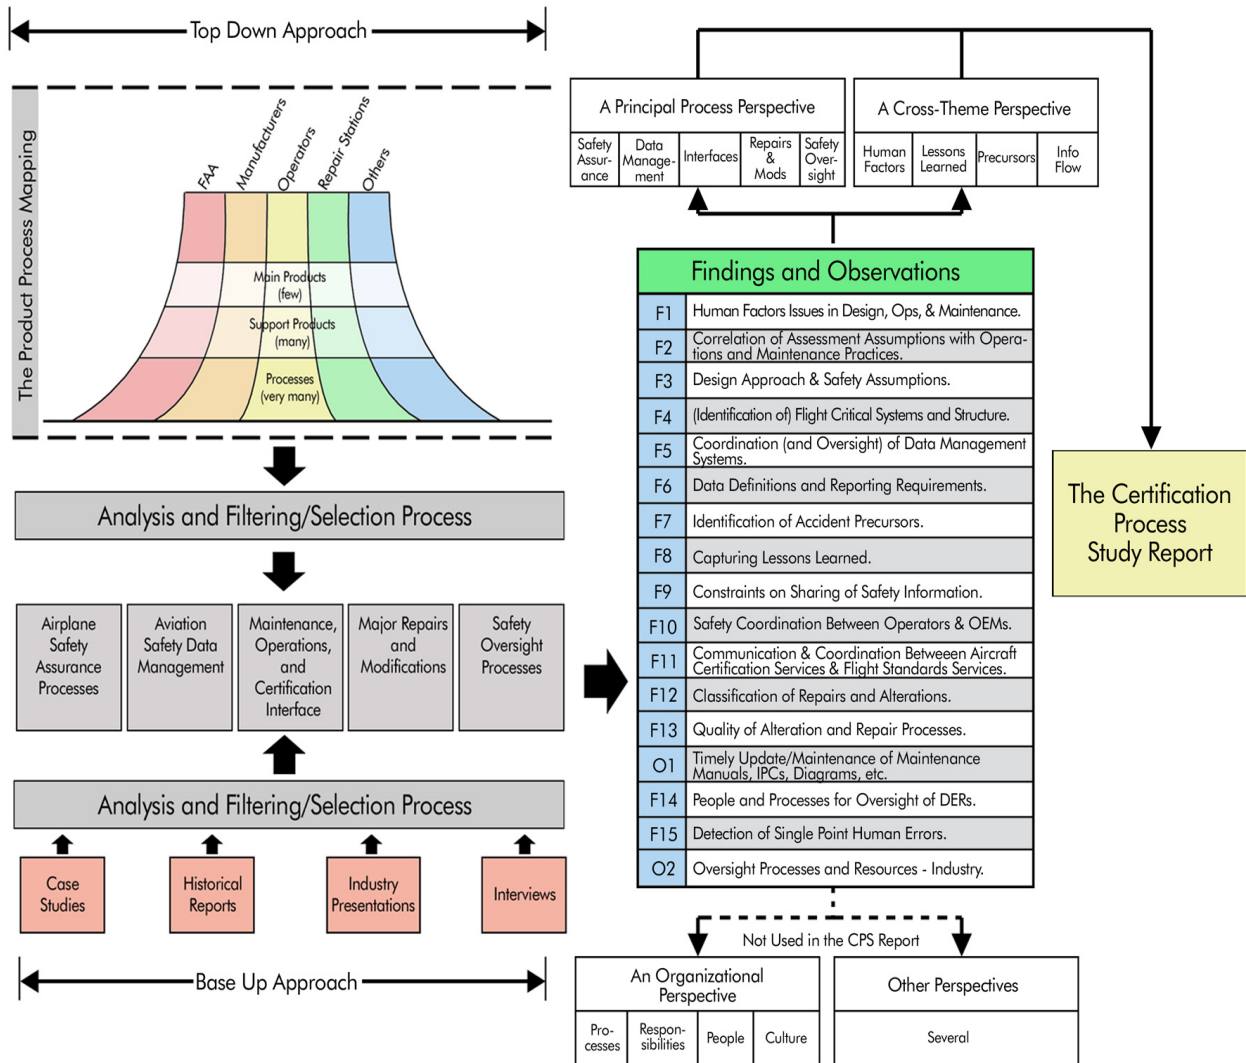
Top Down Approach

The Product Process Mapping

FAA
Manufacturers
Operators
Repair Stations
Others

Main Products (few)
Support Products (many)
Processes (very many)

Analysis and Filtering/Selection Process

Airplane Safety Assurance Processes
Aviation Safety Data Management
Maintenance, Operations, and Certification Interface
Major Repairs and Modifications
Safety Oversight Processes

Analysis and Filtering/Selection Process

Case Studies
Historical Reports
Industry Presentations
Interviews

Base Up Approach

A Principal Process Perspective

| Safety Assurance | Data Management | Interfaces | Repairs & Mods | Safety Oversight |
|---|---|---|---|---|

A Cross-Theme Perspective

| Human Factors | Lessons Learned | Precursors | Info Flow |
|---|---|---|---|

Findings and Observations

| | |
|---|---|
| F1 | Human Factors Issues in Design, Ops, & Maintenance. |
| F2 | Correlation of Assessment Assumptions with Operations and Maintenance Practices. |
| F3 | Design Approach & Safety Assumptions. |
| F4 | (Identification of) Flight Critical Systems and Structure. |
| F5 | Coordination (and Oversight) of Data Management Systems. |
| F6 | Data Definitions and Reporting Requirements. |
| F7 | Identification of Accident Precursors. |
| F8 | Capturing Lessons Learned. |
| F9 | Constraints on Sharing of Safety Information. |
| F10 | Safety Coordination Between Operators & OEMs. |
| F11 | Communication & Coordination Between Aircraft Certification Services & Flight Standards Services. |
| F12 | Classification of Repairs and Alterations. |
| F13 | Quality of Alteration and Repair Processes. |
| O1 | Timely Update/Maintenance of Maintenance Manuals, IPCs, Diagrams, etc. |
| F14 | People and Processes for Oversight of DERs. |
| F15 | Detection of Single Point Human Errors. |
| O2 | Oversight Processes and Resources - Industry. |

The Certification Process Study Report

Not Used in the CPS Report

An Organizational Perspective

| Processes | Responsibilities | People | Culture |
|---|---|---|---|

Other Perspectives

Several